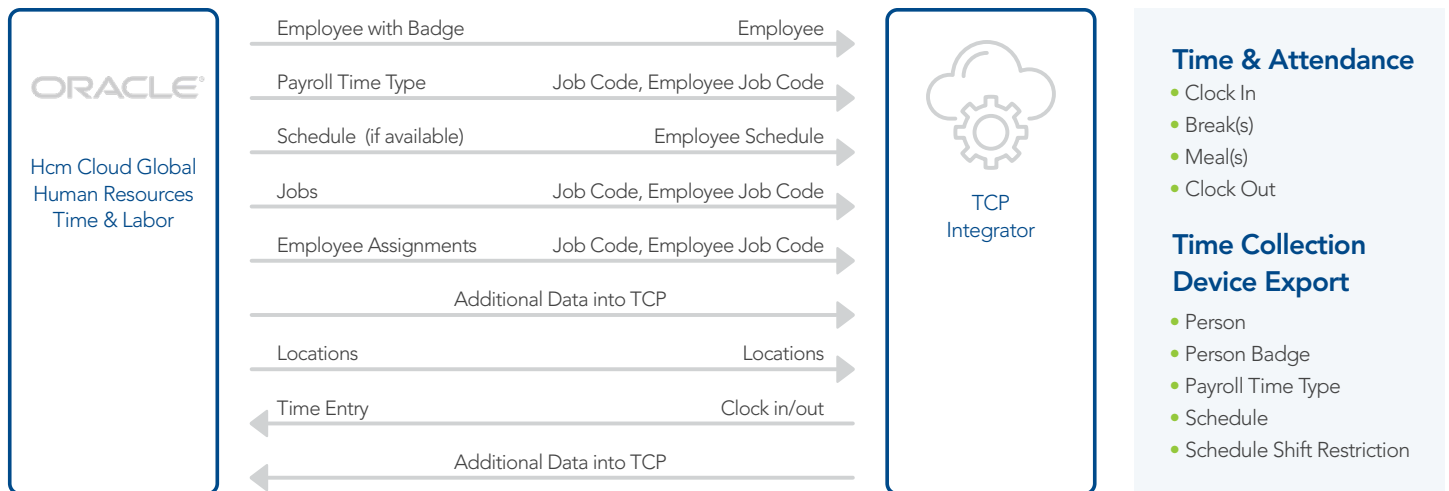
ORACLE®

Hcm Cloud Global Human Resources Time & Labor

Employee with Badge Employee

Payroll Time Type Job Code, Employee Job Code

Schedule (if available) Employee Schedule

Jobs Job Code, Employee Job Code

Employee Assignments Job Code, Employee Job Code

Additional Data into TCP

Locations Locations

Time Entry Clock in/out

Additional Data into TCP

TCP Integrator

Time & Attendance
• Clock In
• Break(s)
• Meal(s)
• Clock Out

Time Collection Device Export
• Person
• Person Badge
• Payroll Time Type
• Schedule
• Schedule Shift Restriction